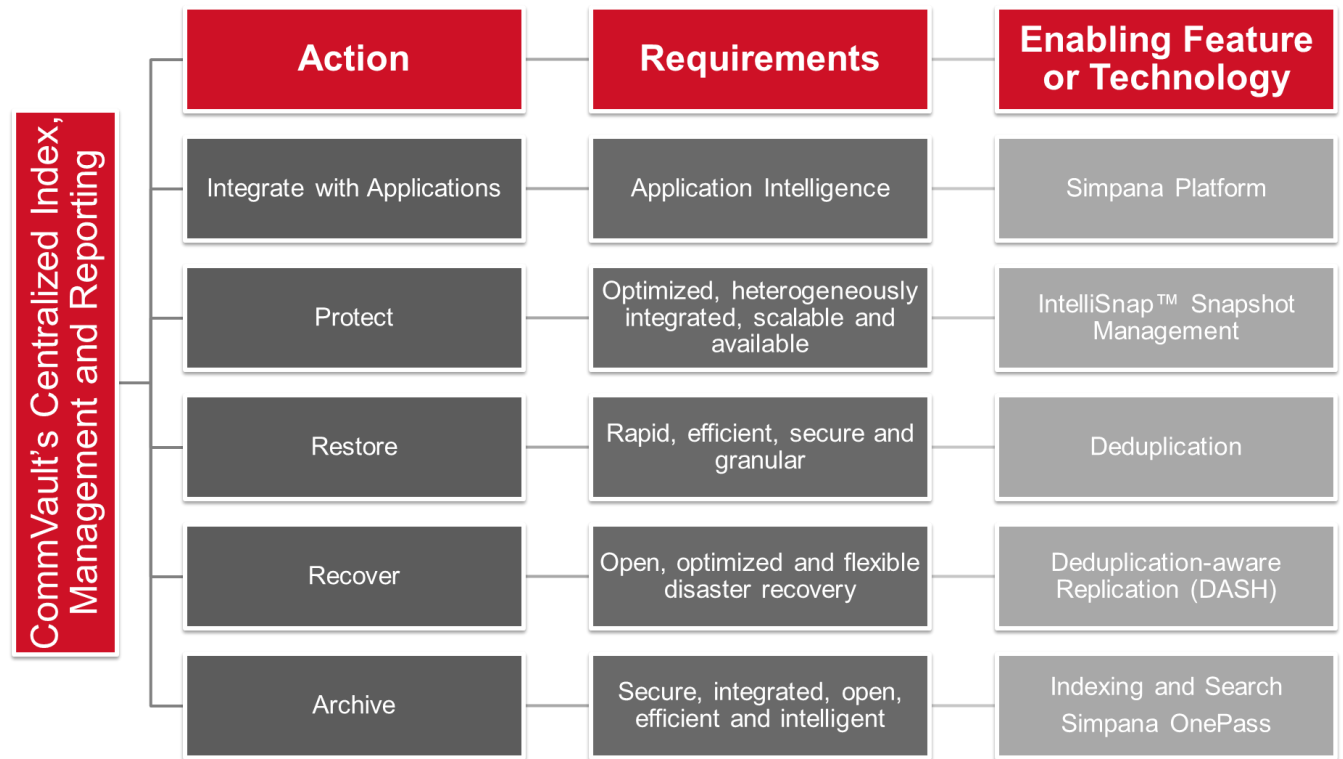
CommVault's Centralized Index, Management and Reporting

| Action | Requirements | Enabling Feature or Technology |
|---|---|---|
| Integrate with Applications | Application Intelligence | Simpana Platform |
| Protect | Optimized, heterogeneously integrated, scalable and available | IntelliSnap™ Snapshot Management |
| Restore | Rapid, efficient, secure and granular | Deduplication |
| Recover | Open, optimized and flexible disaster recovery | Deduplication-aware Replication (DASH) |
| Archive | Secure, integrated, open, efficient and intelligent | Indexing and Search Simpana OnePass |